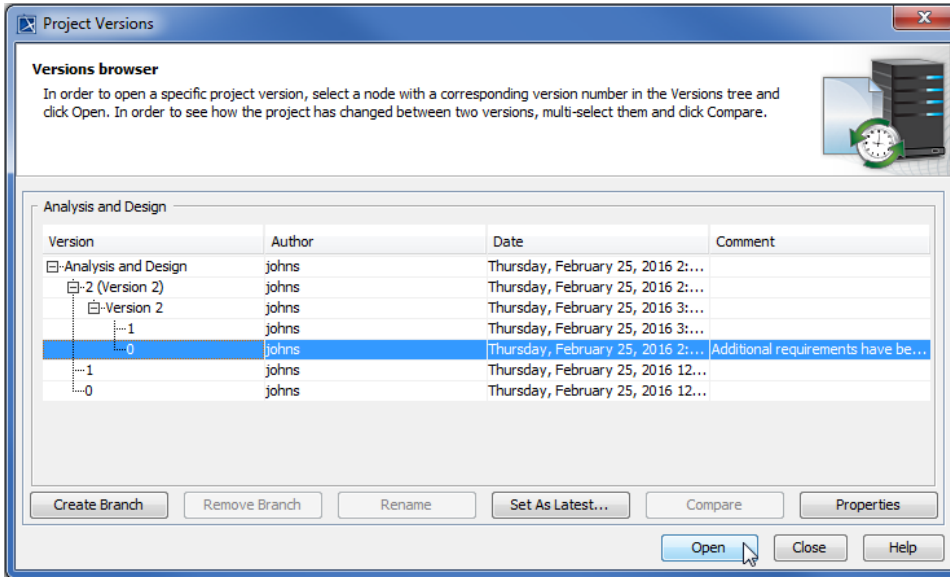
Project Versions

Versions browser

In order to open a specific project version, select a node with a corresponding version number in the Versions tree and click Open. In order to see how the project has changed between two versions, multi-select them and click Compare.

Analysis and Design

| Version | Author | Date | Comment |
|---|---|---|---|
| Analysis and Design | johns | Thursday, February 25, 2016 2:... | |
| 2 (Version 2) | johns | Thursday, February 25, 2016 2:... | |
| Version 2 | johns | Thursday, February 25, 2016 3:... | |
| 1 | johns | Thursday, February 25, 2016 3:... | |
| 0 | johns | Thursday, February 25, 2016 2:... | Additional requirements have be... |
| 1 | johns | Thursday, February 25, 2016 12... | |
| 0 | johns | Thursday, February 25, 2016 12... | |

Create Branch
Remove Branch
Rename
Set As Latest...
Compare
Properties

Open
Close
Help